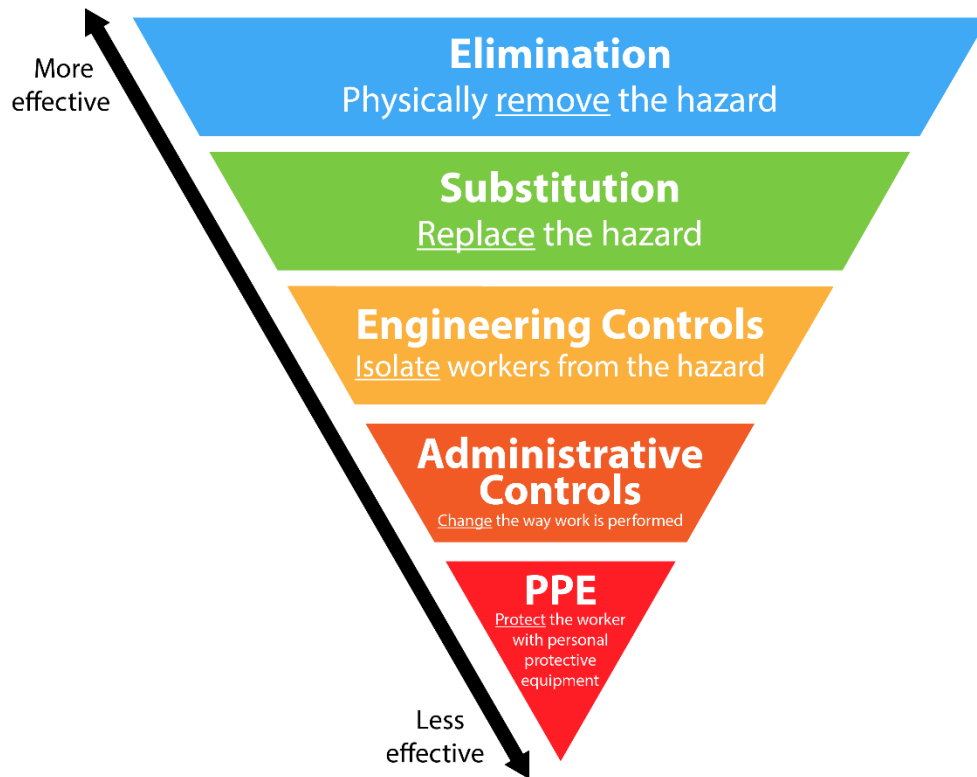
More effective

Elimination
Physically remove the hazard

Substitution
Replace the hazard

Engineering Controls
Isolate workers from the hazard

Administrative Controls
Change the way work is performed

PPE
Protect the worker with personal protective equipment

Less effective